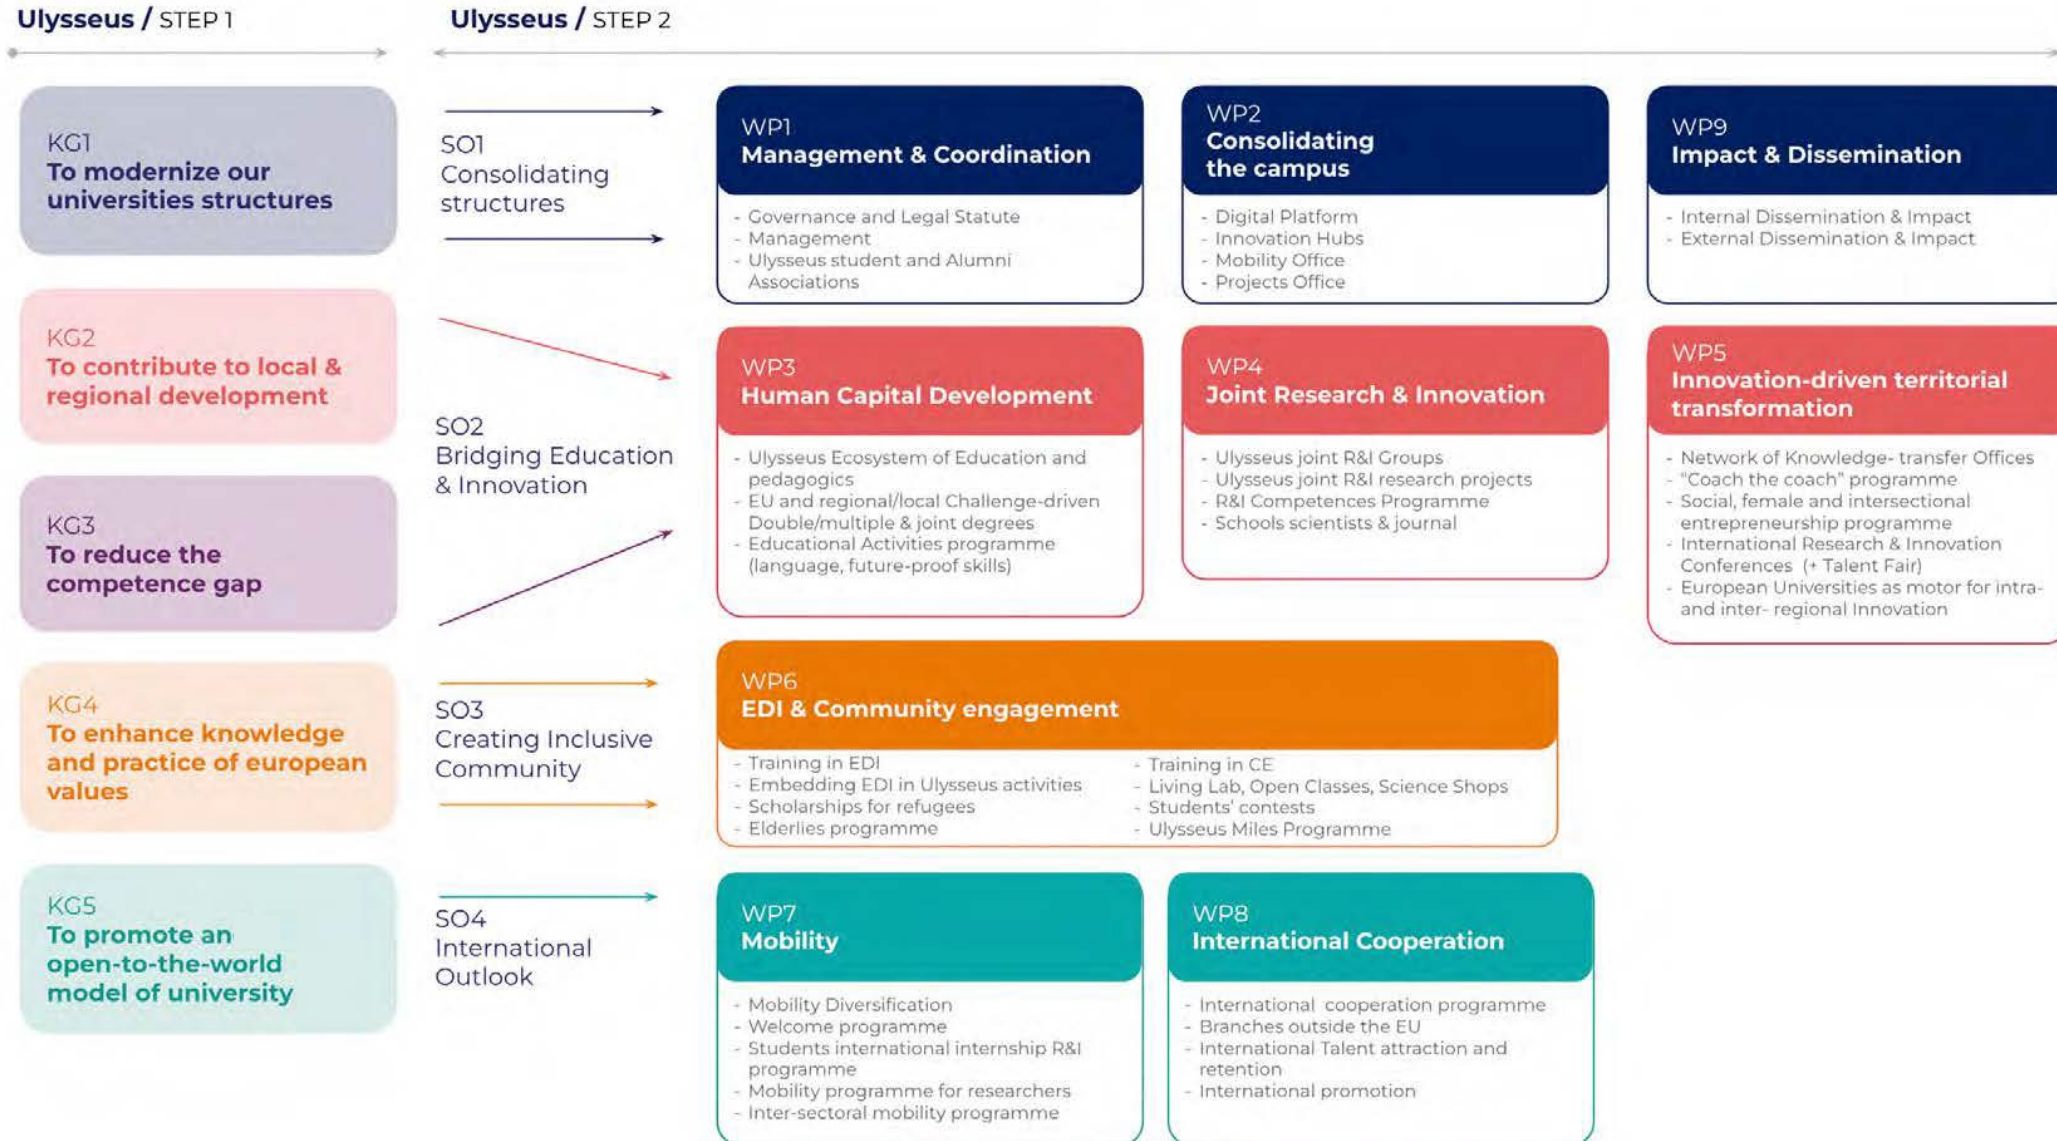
Ulysseus / STEP 1

Ulysseus / STEP 2

KG1
To modernize our universities structures

KG2
To contribute to local & regional development

KG3
To reduce the competence gap

KG4
To enhance knowledge and practice of european values

KG5
To promote an open-to-the-world model of university

SO1
Consolidating structures

SO2
Bridging Education & Innovation

SO3
Creating Inclusive Community

SO4
International Outlook

WP1
Management & Coordination
- Governance and Legal Statute
- Management
- Ulysseus student and Alumni Associations

WP2
Consolidating the campus
- Digital Platform
- Innovation Hubs
- Mobility Office
- Projects Office

WP9
Impact & Dissemination
- Internal Dissemination & Impact
- External Dissemination & Impact

WP3
Human Capital Development
- Ulysseus Ecosystem of Education and pedagogics
- EU and regional/local Challenge-driven Double/multiple & joint degrees
- Educational Activities programme (language, future-proof skills)

WP4
Joint Research & Innovation
- Ulysseus joint R&I Groups
- Ulysseus joint R&I research projects
- R&I Competences Programme
- Schools scientists & journal

WP5
Innovation-driven territorial transformation
- Network of Knowledge- transfer Offices
- "Coach the coach" programme
- Social, female and intersectional entrepreneurship programme
- International Research & Innovation Conferences (+ Talent Fair)
- European Universities as motor for intra- and inter- regional Innovation

WP6
EDI & Community engagement
- Training in EDI
- Embedding EDI in Ulysseus activities
- Scholarships for refugees
- Elderlies programme
- Training in CE
- Living Lab, Open Classes, Science Shops
- Students' contests
- Ulysseus Miles Programme

WP7
Mobility
- Mobility Diversification
- Welcome programme
- Students international internship R&I programme
- Mobility programme for researchers
- Inter-sectoral mobility programme

WP8
International Cooperation
- International cooperation programme
- Branches outside the EU
- International Talent attraction and retention
- International promotion